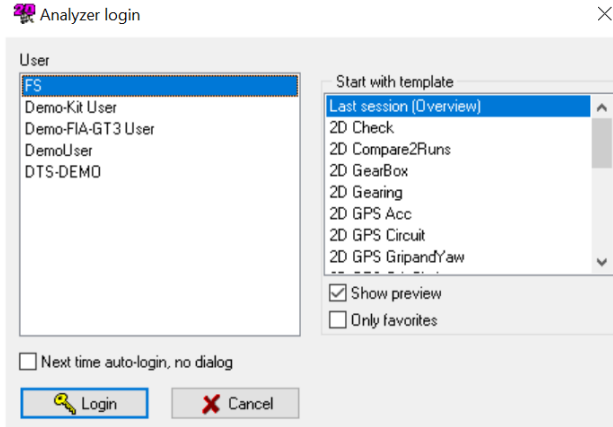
Analyzer login

User
FS
Demo-Kit User
Demo-FIA-GT3 User
DemoUser
DTS-DEMO

Start with template
Last session (Overview)
2D Check
2D Compare2Runs
2D GearBox
2D Gearing
2D GPS Acc
2D GPS Circuit
2D GPS GripandYaw
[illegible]

Show preview
Only favorites

Next time auto-login, no dialog

Login
Cancel